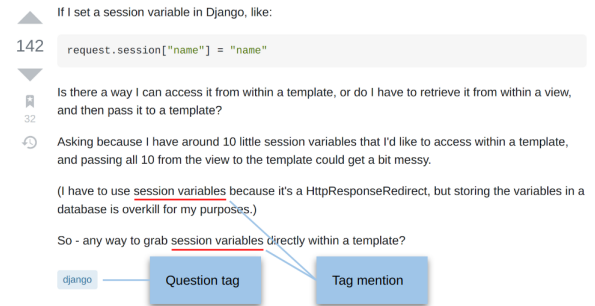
142

32

If I set a session variable in Django, like:

request.session["name"] = "name"

Is there a way I can access it from within a template, or do I have to retrieve it from within a view, and then pass it to a template?

Asking because I have around 10 little session variables that I'd like to access within a template, and passing all 10 from the view to the template could get a bit messy.

(I have to use session variables because it's a HttpResponseRedirect, but storing the variables in a database is overkill for my purposes.)

So - any way to grab session variables directly within a template?

django

Question tag

Tag mention